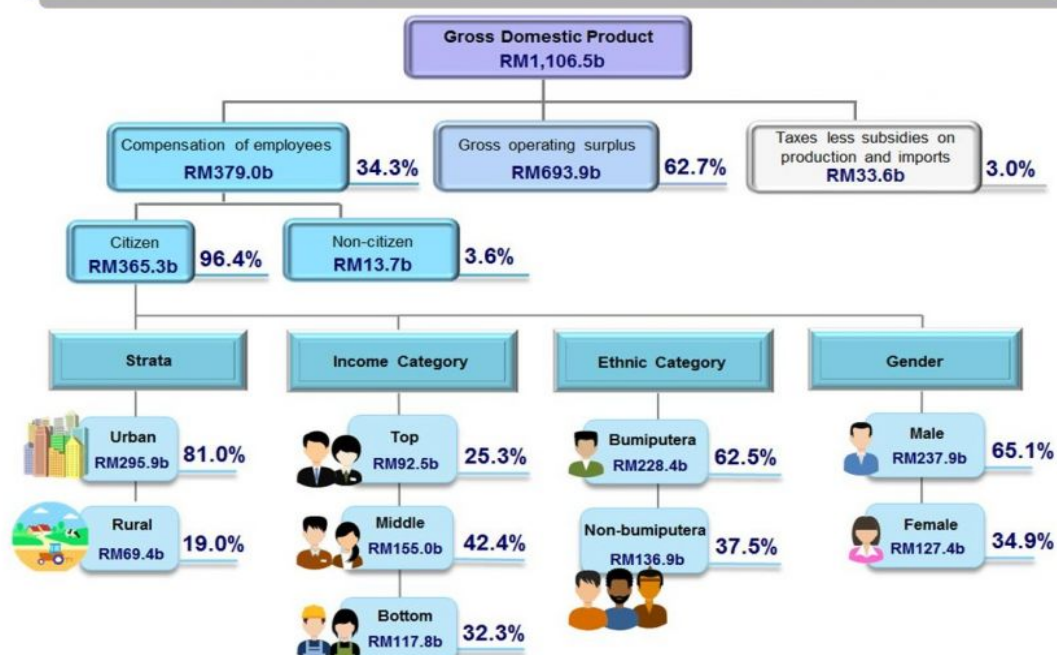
Gross Domestic Product
RM1,106.5b

Compensation of employees
RM379.0b
34.3%

Gross operating surplus
RM693.9b
62.7%

Taxes less subsidies on production and imports
RM33.6b
3.0%

Citizen
RM365.3b
96.4%

Non-citizen
RM13.7b
3.6%

Strata

Urban
RM295.9b
81.0%

Rural
RM69.4b
19.0%

Income Category

Top
RM92.5b
25.3%

Middle
RM155.0b
42.4%

Bottom
RM117.8b
32.3%

Ethnic Category

Bumiputera
RM228.4b
62.5%

Non-bumiputera
RM136.9b
37.5%

Gender

Male
RM237.9b
65.1%

Female
RM127.4b
34.9%